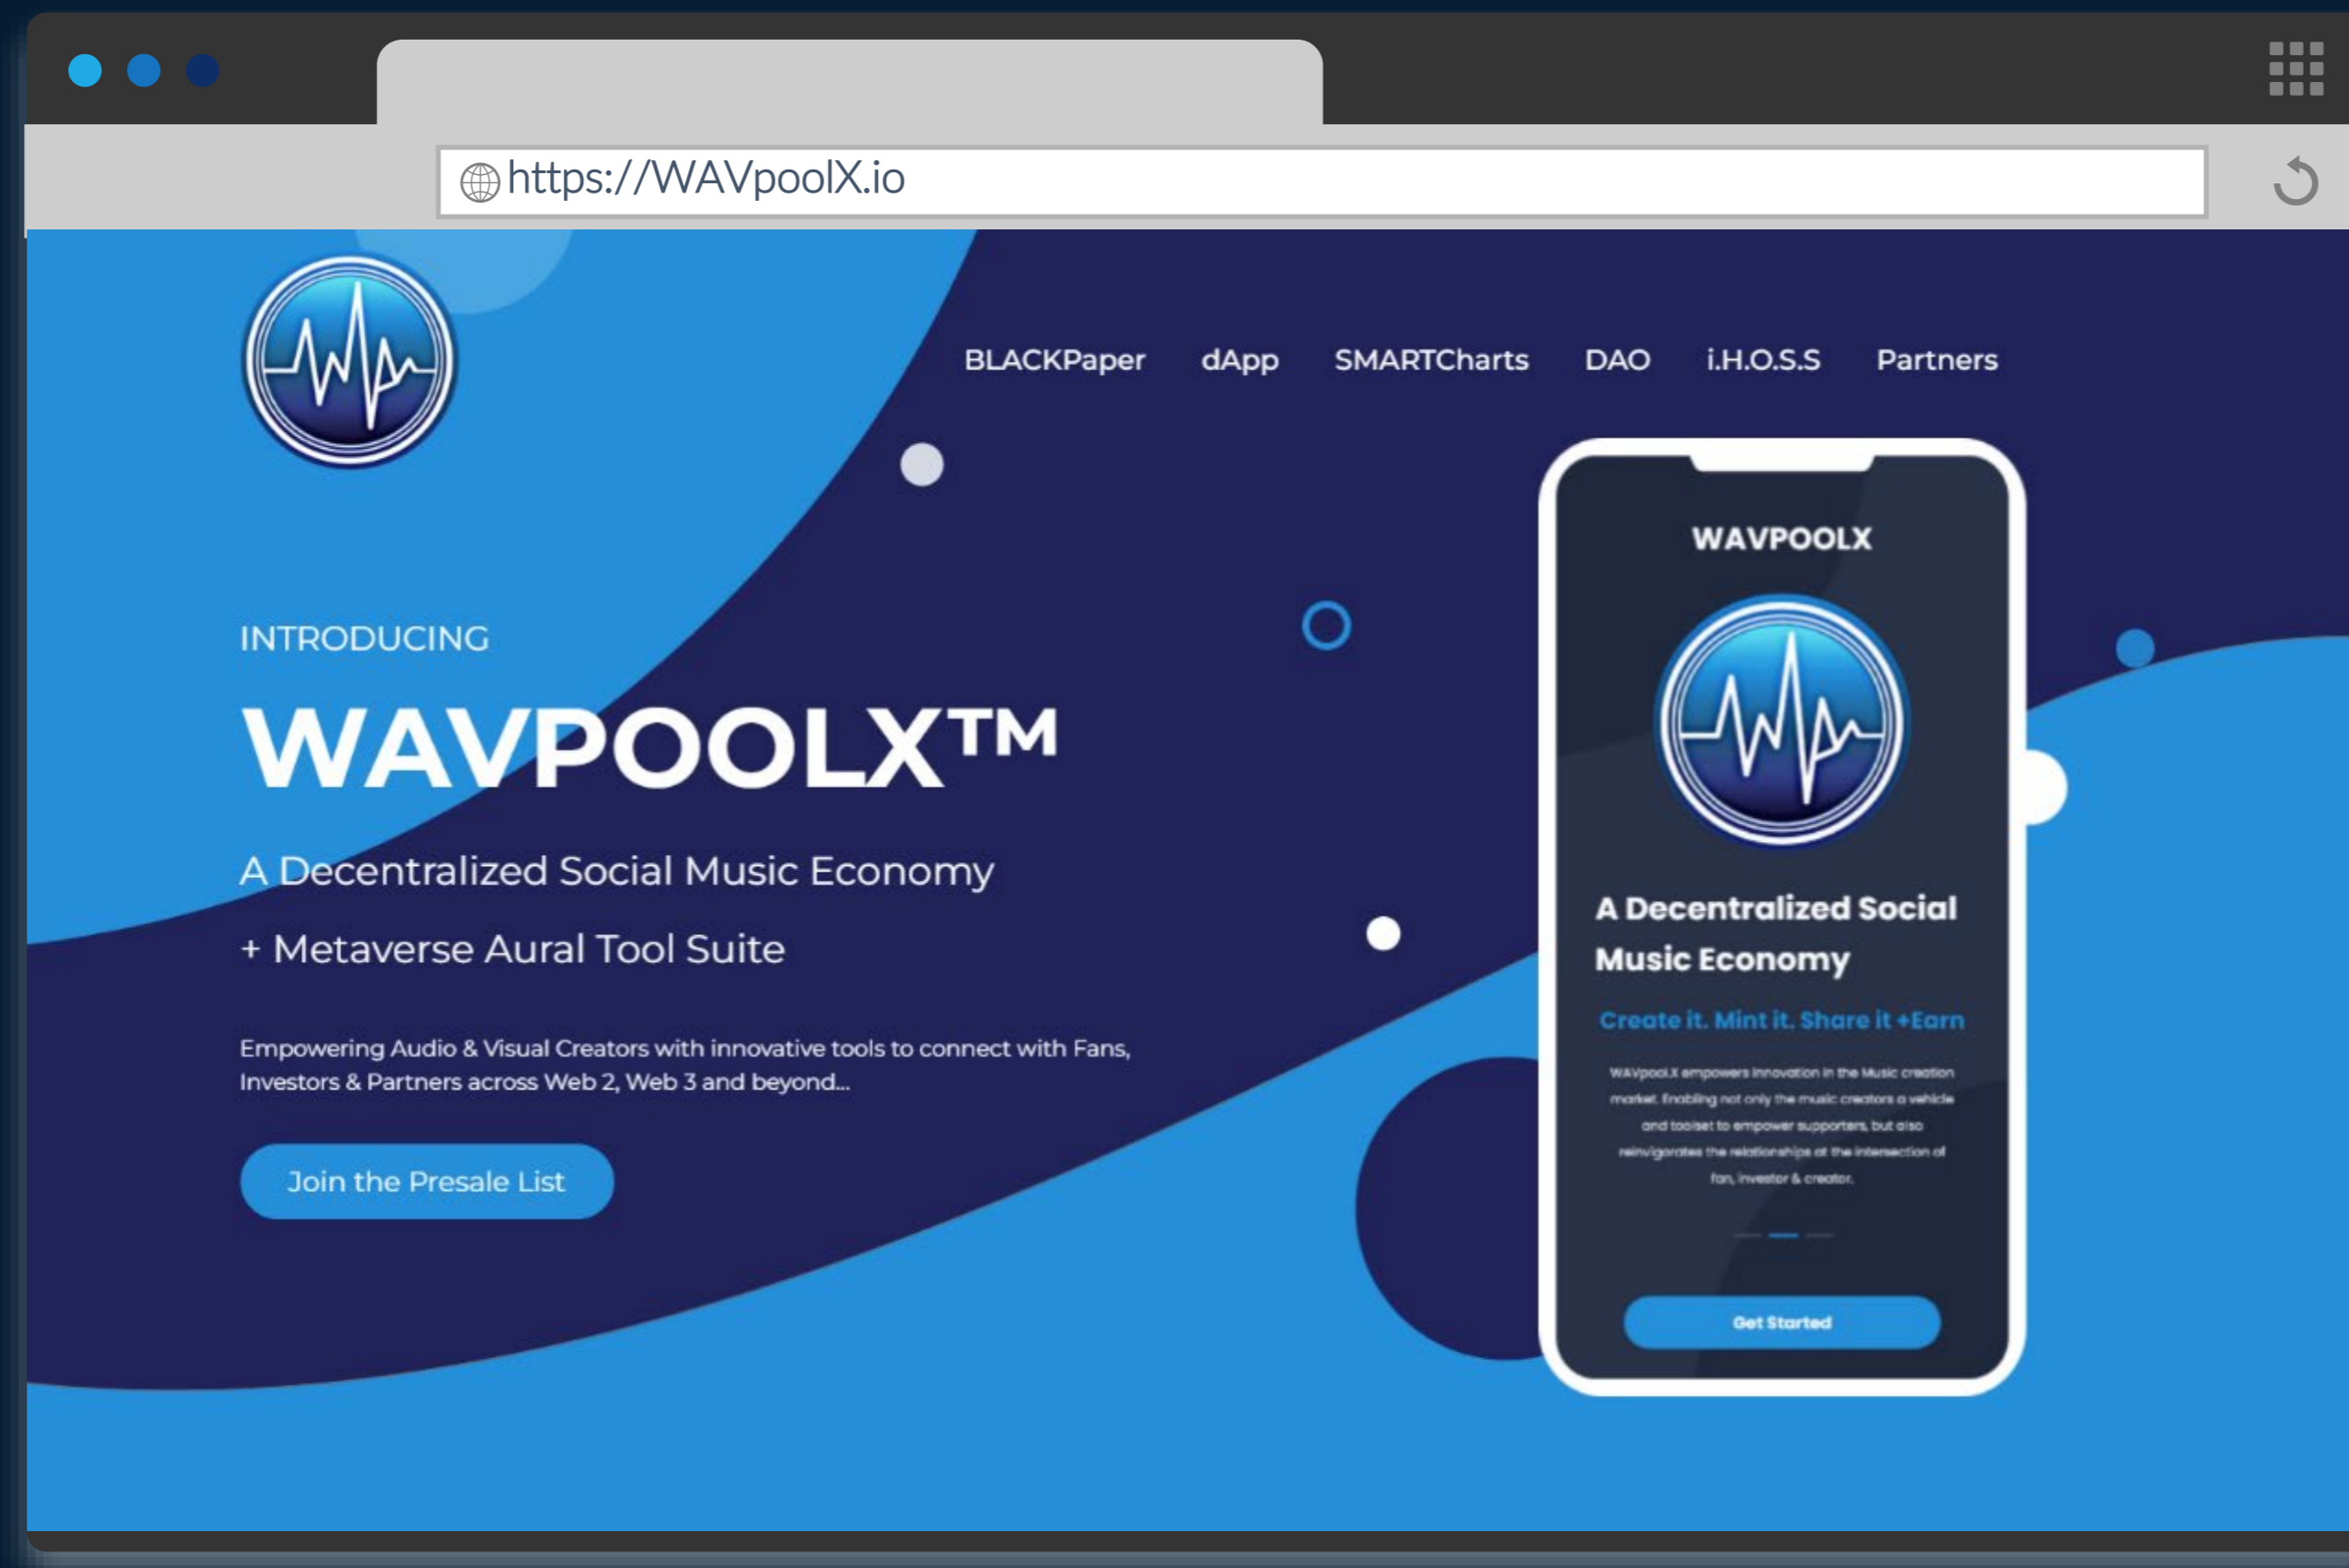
https://WAVpoolX.io

BLACKPaper dApp SMARTCharts DAO i.H.O.S.S Partners

INTRODUCING

WAVPOOLX™

A Decentralized Social Music Economy

+ Metaverse Aural Tool Suite

Empowering Audio & Visual Creators with innovative tools to connect with Fans, Investors & Partners across Web 2, Web 3 and beyond...

Join the Presale List

WAVPOOLX

A Decentralized Social Music Economy

Create it. Mint it. Share it +Earn

WAVpoolX empowers innovation in the Music creation market. Enabling not only the music creators a vehicle and toolset to empower supporters, but also reinvigorates the relationships at the intersection of fan, investor & creator.

Get Started